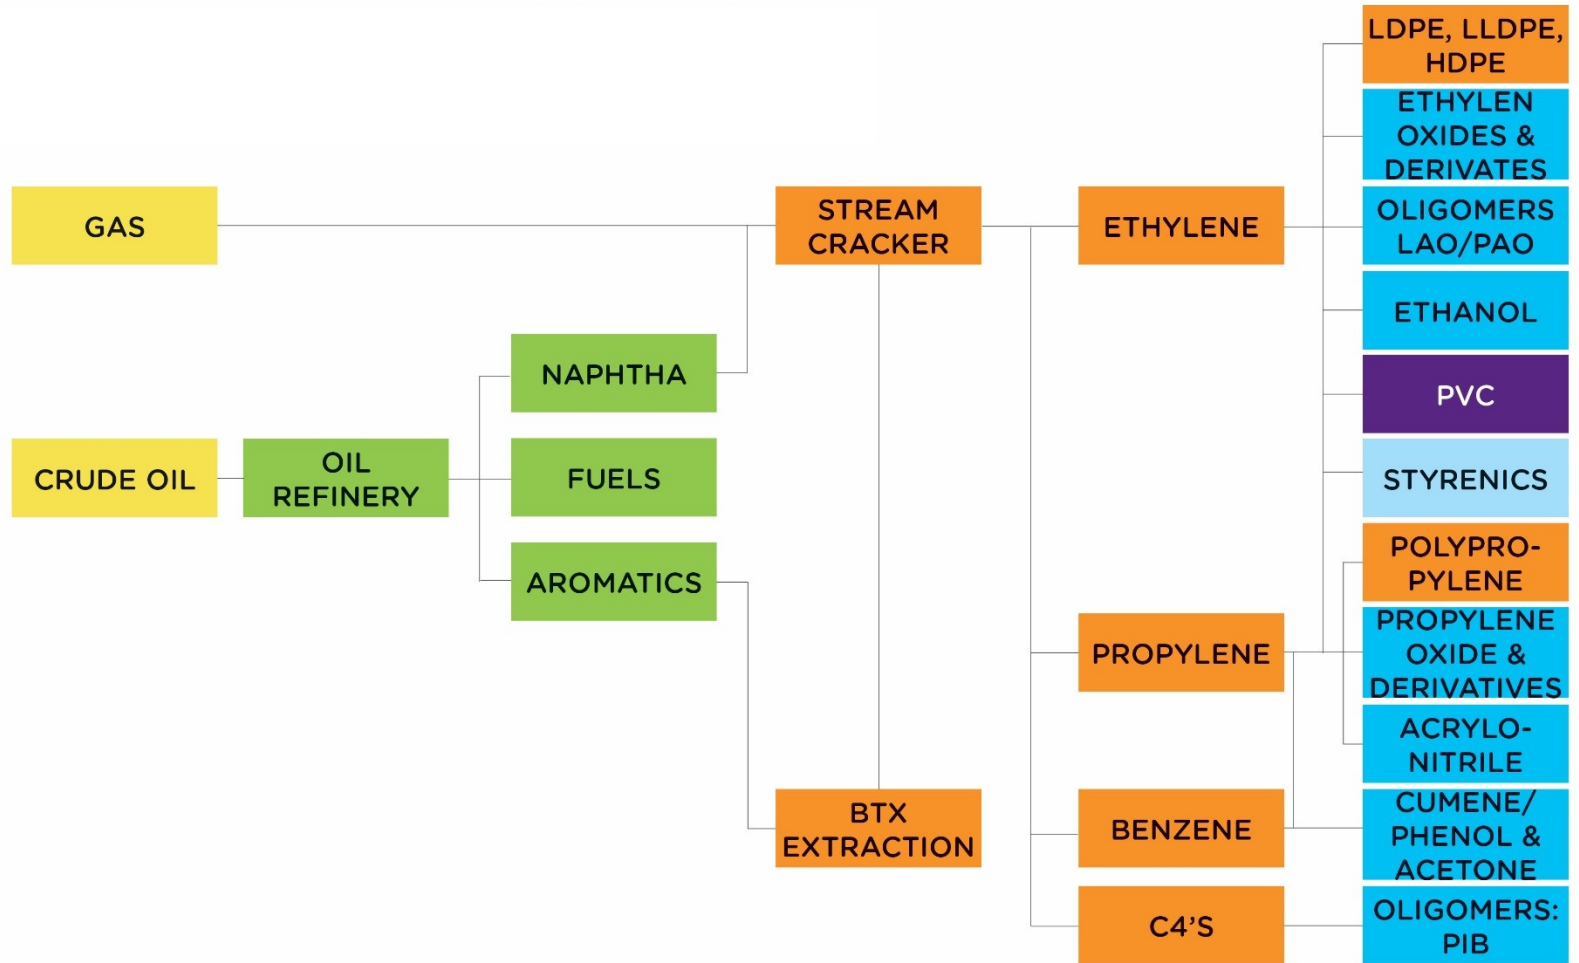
GAS

CRUDE OIL

OIL REFINERY

NAPHTHA

FUELS

AROMATICS

STREAM CRACKER

BTX EXTRACTION

ETHYLENE

PROPYLENE

BENZENE

C4'S

LDPE, LLDPE, HDPE

ETHYLEN OXIDES & DERIVATES

OLIGOMERS LAO/PAO

ETHANOL

PVC

STYRENICS

POLYPROPYLENE

PROPYLENE OXIDE & DERIVATIVES

ACRYLONITRILE

CUMENE/ PHENOL & ACETONE

OLIGOMERS: PIB